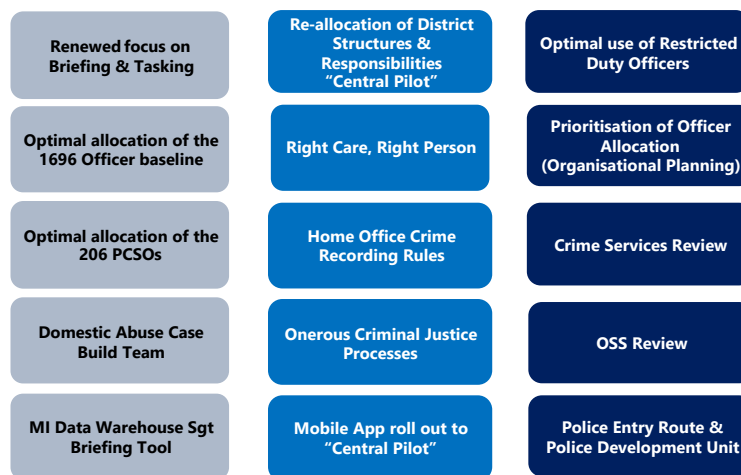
Renewed focus on Briefing & Tasking

Optimal allocation of the 1696 Officer baseline

Optimal allocation of the 206 PCSOs

Domestic Abuse Case Build Team

MI Data Warehouse Sgt Briefing Tool

Re-allocation of District Structures & Responsibilities "Central Pilot"

Right Care, Right Person

Home Office Crime Recording Rules

Onerous Criminal Justice Processes

Mobile App roll out to "Central Pilot"

Optimal use of Restricted Duty Officers

Prioritisation of Officer Allocation (Organisational Planning)

Crime Services Review

OSS Review

Police Entry Route & Police Development Unit